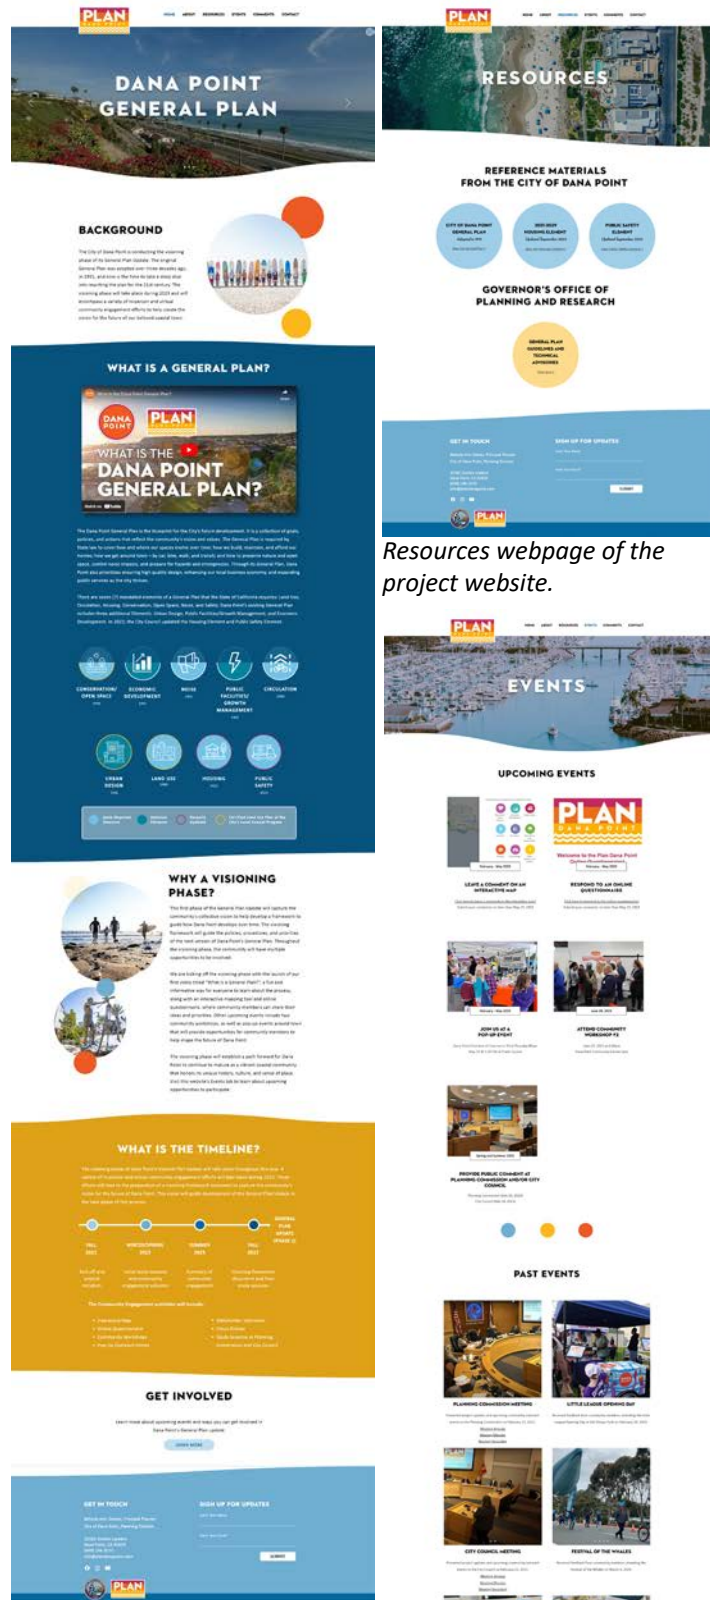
PLAN

HOME ABOUT RESOURCES EVENTS COMMENTS CONTACT

DANA POINT GENERAL PLAN

BACKGROUND

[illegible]

WHAT IS A GENERAL PLAN?

DANA POINT PLAN

WHAT IS THE DANA POINT GENERAL PLAN?

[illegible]

CONSERVATION/ OPEN SPACE

ECONOMIC DEVELOPMENT

NOISE

PUBLIC FACILITIES/ GROWTH MANAGEMENT

CIRCULATION

URBAN DESIGN

LAND USE

HOUSING

PUBLIC SAFETY

WHY A VISIONING PHASE?

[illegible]

WHAT IS THE TIMELINE?

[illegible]

GET INVOLVED

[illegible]

GET IN TOUCH

SIGN UP FOR UPDATES

SUBMIT

PLAN

PLAN

HOME ABOUT RESOURCES EVENTS COMMENTS CONTACT

RESOURCES

REFERENCE MATERIALS FROM THE CITY OF DANA POINT

CITY OF DANA POINT GENERAL PLAN

2021-2029 HOUSING ELEMENT

PUBLIC SAFETY ELEMENT

GOVERNOR'S OFFICE OF PLANNING AND RESEARCH

GENERAL PLAN GUIDELINES AND TECHNICAL ADVISORIES

GET IN TOUCH

SIGN UP FOR UPDATES

SUBMIT

PLAN

Resources webpage of the project website.

PLAN

HOME ABOUT RESOURCES EVENTS COMMENTS CONTACT

EVENTS

UPCOMING EVENTS

PLAN DANA POINT

LEAVE A COMMENT ON AN INTERACTIVE MAP

RESPOND TO AN ONLINE QUESTIONNAIRE

JOIN US AT A POP-UP EVENT

ATTEND COMMUNITY WORKSHOP #1

PROVIDE PUBLIC COMMENT AT PLANNING COMMISSION AND/OR CITY COUNCIL

PAST EVENTS

PLANNING COMMISSION MEETING

LITTLE LEAGUE OPENING DAY

CITY COUNCIL MEETING

FESTIVAL OF THE WHALES